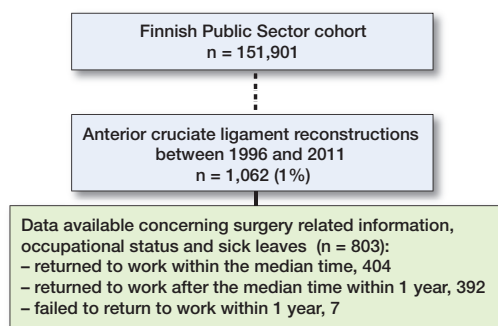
Finnish Public Sector cohort
n = 151,901

Anterior cruciate ligament reconstructions between 1996 and 2011
n = 1,062 (1%)

Data available concerning surgery related information, occupational status and sick leaves (n = 803):
– returned to work within the median time, 404
– returned to work after the median time within 1 year, 392
– failed to return to work within 1 year, 7